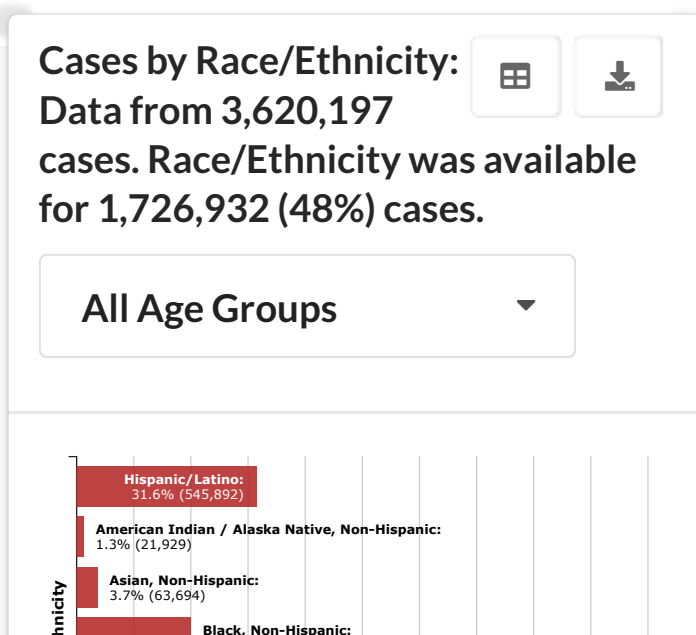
Cases by Race/Ethnicity: Data from 3,620,197 cases. Race/Ethnicity was available for 1,726,932 (48%) cases.

All Age Groups

Hispanic/Latino:
31.6% (545,892)

American Indian / Alaska Native, Non-Hispanic:
1.3% (21,929)

Asian, Non-Hispanic:
3.7% (63,694)

Black, Non-Hispanic:

hnicity